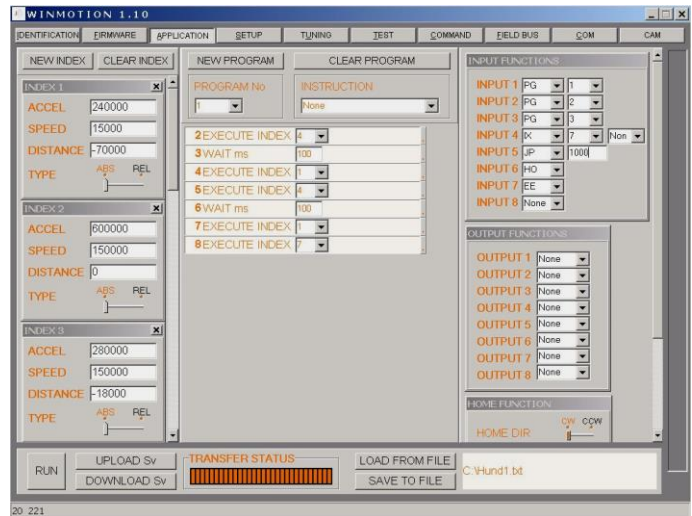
WINMOTION 1.10

IDENTIFICATION | FIRMWARE | APPLICATION | SETUP | TUNING | TEST | COMMAND | FIELD BUS | COM | CAM

NEW INDEX | CLEAR INDEX

INDEX 1
ACCEL 240000
SPEED 15000
DISTANCE -70000
TYPE ABS REL

INDEX 2
ACCEL 600000
SPEED 150000
DISTANCE 0
TYPE ABS REL

INDEX 3
ACCEL 280000
SPEED 150000
DISTANCE -18000
TYPE ABS REL

NEW PROGRAM | CLEAR PROGRAM

PROGRAM No 1
INSTRUCTION None

2 EXECUTE INDEX 4
3 WAIT ms 100
4 EXECUTE INDEX 1
5 EXECUTE INDEX 4
6 WAIT ms 100
7 EXECUTE INDEX 1
8 EXECUTE INDEX 7

INPUT FUNCTIONS
INPUT 1 PG 1
INPUT 2 PG 2
INPUT 3 PG 3
INPUT 4 IX 7 Non
INPUT 5 JP 1000
INPUT 6 HO
INPUT 7 EE
INPUT 8 None

OUTPUT FUNCTIONS
OUTPUT 1 None
OUTPUT 2 None
OUTPUT 3 None
OUTPUT 4 None
OUTPUT 5 None
OUTPUT 6 None
OUTPUT 7 None
OUTPUT 8 None

HOME FUNCTION
HOME DIR CW CCW

RUN | UPLOAD Sv | DOWNLOAD Sv
TRANSFER STATUS
LOAD FROM FILE | SAVE TO FILE
C:\Hund1.txt

20 221